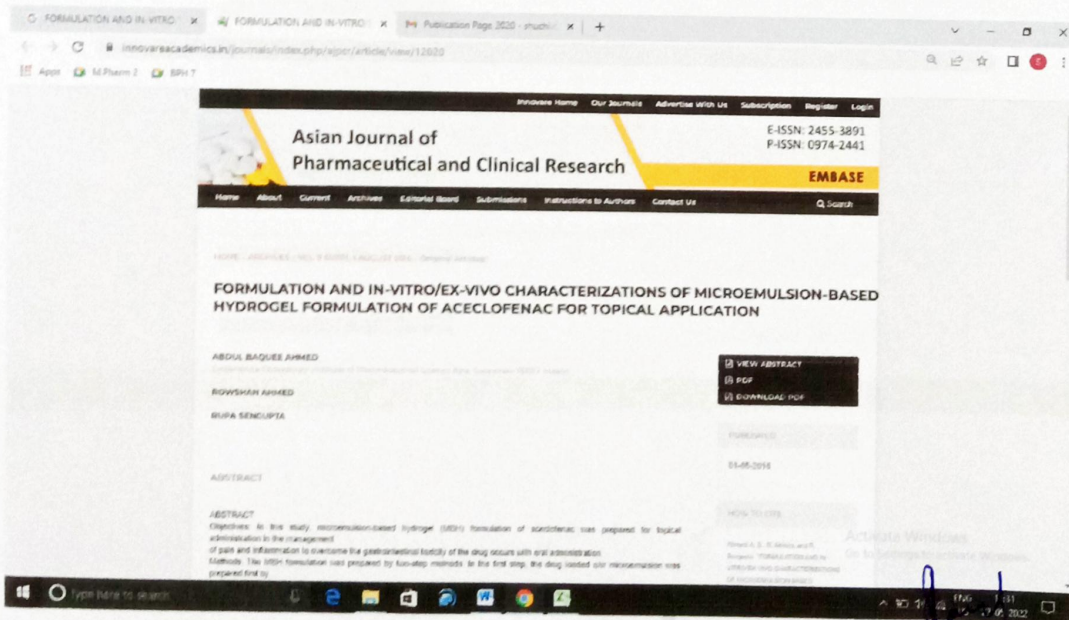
FORMULATION AND IN-VITRO × FORMULATION AND IN-VITRO × Publication Page 2020 - shuchi × +

innovareacademics.in/journals/index.php/ajpcr/article/view/12020

Apps M.Pharm 2 BPH 7

Innovare Home Our Journals Advertise With Us Subscription Register Login

Asian Journal of Pharmaceutical and Clinical Research

E-ISSN: 2455-3891
P-ISSN: 0974-2441

EMBASE

Home About Current Archives Editorial Board Submissions Instructions to Authors Contact Us Search

HOME / ARCHIVES / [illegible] / Original Article(s)

FORMULATION AND IN-VITRO/EX-VIVO CHARACTERIZATIONS OF MICROEMULSION-BASED HYDROGEL FORMULATION OF ACECLOFENAC FOR TOPICAL APPLICATION

ABDUL BAQUEE AHMED
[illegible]

ROWSHAN AHMED

RUPA SENGUPTA

VIEW ABSTRACT
PDF
DOWNLOAD PDF

PUBLISHED

01-05-2016

HOW TO CITE

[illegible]

ABSTRACT

ABSTRACT
Objectives: In this study, microemulsion-based hydrogel (MBH) formulation of aceclofenac was prepared for topical administration in the management of pain and inflammation to overcome the gastrointestinal toxicity of the drug occurs with oral administration.
Methods: The MBH formulation was prepared by two-step methods. In the first step, the drug loaded o/w microemulsion was prepared first by

Activate Windows
Go to Settings to activate Windows.

Type here to search

ENG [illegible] 2022